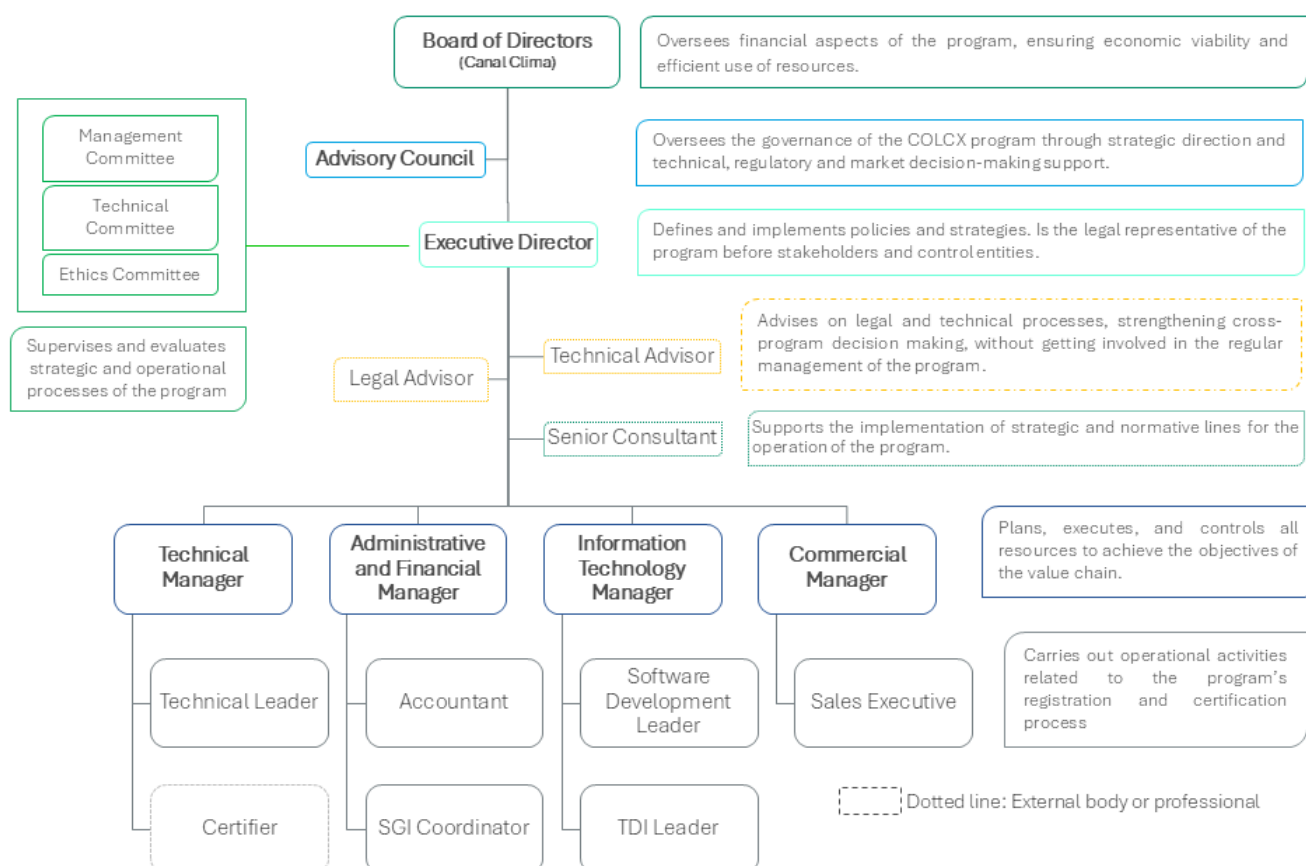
Board of Directors
(Canal Clima)

Oversees financial aspects of the program, ensuring economic viability and efficient use of resources.

Management Committee

Technical Committee

Ethics Committee

Advisory Council

Oversees the governance of the COLCX program through strategic direction and technical, regulatory and market decision-making support.

Executive Director

Defines and implements policies and strategies. Is the legal representative of the program before stakeholders and control entities.

Supervises and evaluates strategic and operational processes of the program

Legal Advisor

Technical Advisor

Advises on legal and technical processes, strengthening cross-program decision making, without getting involved in the regular management of the program.

Senior Consultant

Supports the implementation of strategic and normative lines for the operation of the program.

Technical Manager

Administrative and Financial Manager

Information Technology Manager

Commercial Manager

Plans, executes, and controls all resources to achieve the objectives of the value chain.

Technical Leader

Accountant

Software Development Leader

Sales Executive

Carries out operational activities related to the program's registration and certification process

Certifier

SGI Coordinator

TDI Leader

Dotted line: External body or professional